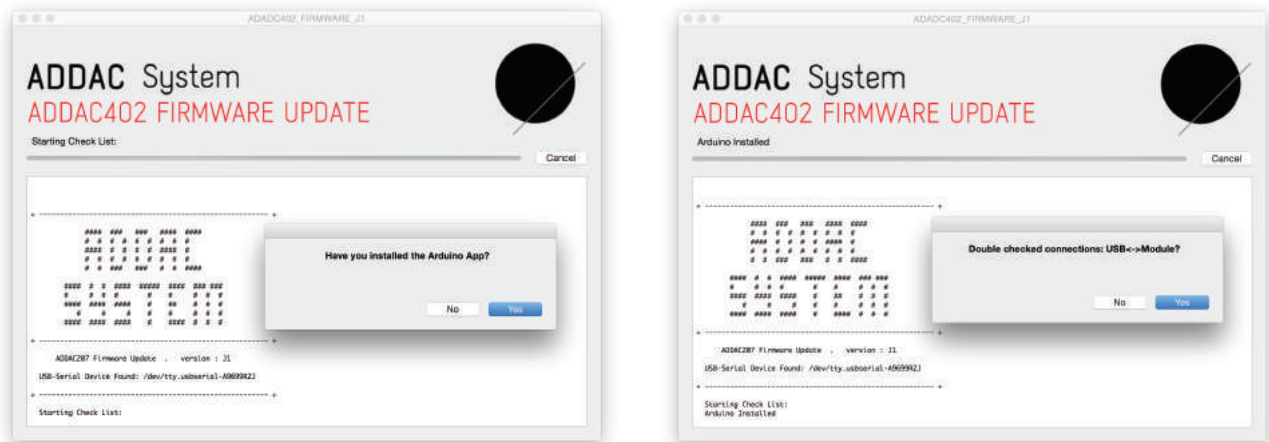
ADADC402_FIRMWARE_J1

ADDAC System
ADDAC402 FIRMWARE UPDATE

Starting Check List:

Cancel

Have you installed the Arduino App?

No Yes

ADDAC207 Firmware Update . version : J1

USB-Serial Device Found: /dev/tty.usbserial-A969942J

Starting Check List:

ADADC402_FIRMWARE_J1

ADDAC System
ADDAC402 FIRMWARE UPDATE

Arduino Installed

Cancel

Double checked connections: USB<->Module?

No Yes

ADDAC207 Firmware Update . version : J1

USB-Serial Device Found: /dev/tty.usbserial-A969942J

Starting Check List:
Arduino Installed